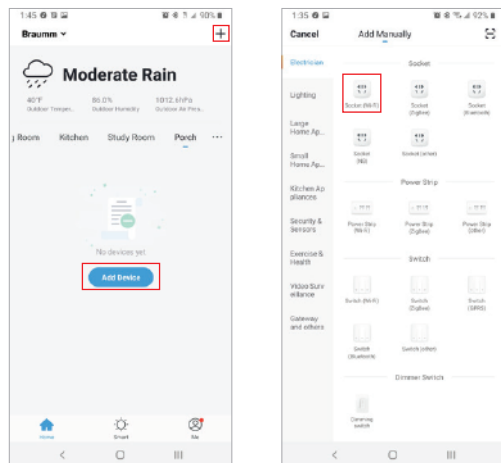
1:45 92%

Braumm

+

Moderate Rain

40°F Outdoor Tempe... 86.0% Outdoor Humidity 1012.6hPa Outdoor Air Pres...

g Room Kitchen Study Room Porch ···

No devices yet

Add Device

Home Smart Me

1:35 92%

Cancel Add Manually

Electrician

Lighting

Large Home Ap...

Small Home Ap...

Kitchen Appliances

Security & Sensors

Exercise & Health

Video Surveillance

Gateway and others

Socket

Socket (Wi-Fi)

Socket (Zigbee)

Socket (Bluetooth)

Socket (NB)

Socket (other)

Power Strip

Power Strip (Wi-Fi)

Power Strip (Zigbee)

Power Strip (other)

Switch

Switch (Wi-Fi)

Switch (Zigbee)

Switch (GPRS)

Switch (Bluetooth)

Switch (other)

Dimmer Switch

Dimming switch